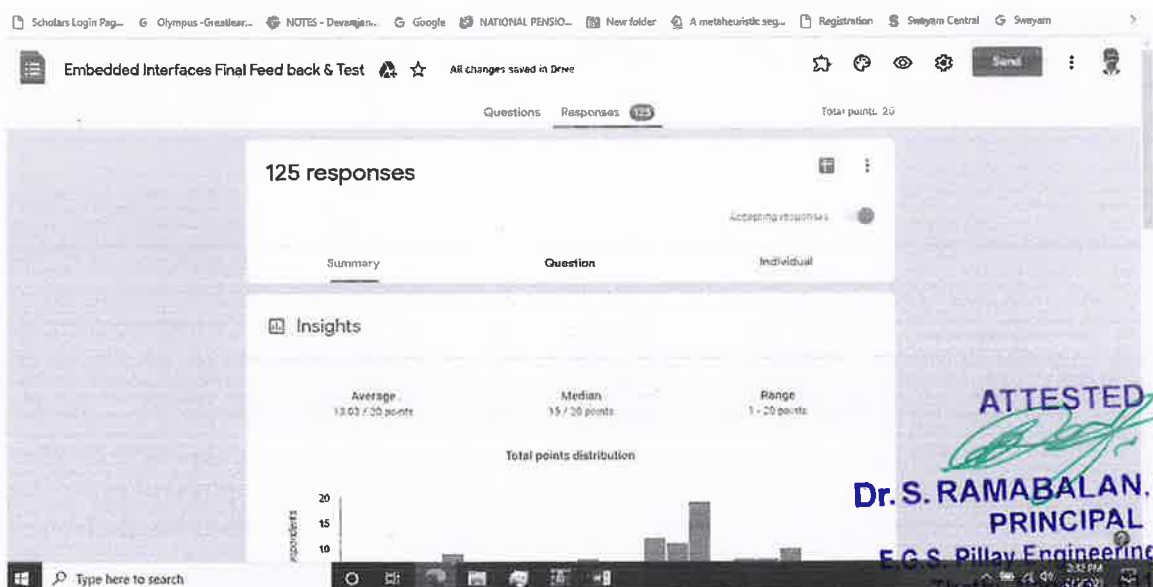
Scholars Login Pag... Olympus -Greatlear... NOTES - Devarajan... Google NATIONAL PENSIO... New folder A metaheuristic seg... Registration Swayam Central Swayam

Embedded Interfaces Final Feed back & Test All changes saved in Drive

Send

Questions Responses 125 Total points: 20

125 responses

Accepting responses

Summary Question Individual

Insights

Average 13.03 / 20 points

Median 15 / 20 points

Range 1 - 20 points

Total points distribution

20
15
10

respondents

ATTESTED

Dr. S. RAMABALAN.
PRINCIPAL
E.G.S. Pillay Engineering

Type here to search

2:32 PM